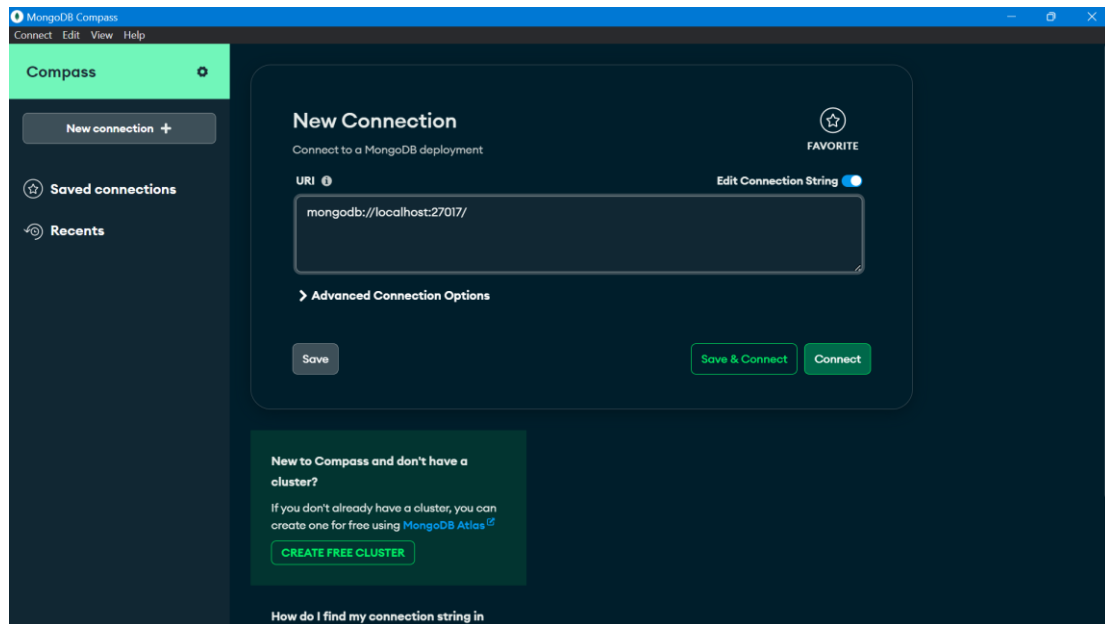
MongoDB Compass

Connect Edit View Help

Compass

New connection +

Saved connections

Recents

New Connection

Connect to a MongoDB deployment

FAVORITE

URI

Edit Connection String

mongodb://localhost:27017/

Advanced Connection Options

Save

Save & Connect

Connect

New to Compass and don't have a cluster?

If you don't already have a cluster, you can create one for free using MongoDB Atlas

CREATE FREE CLUSTER

How do I find my connection string in